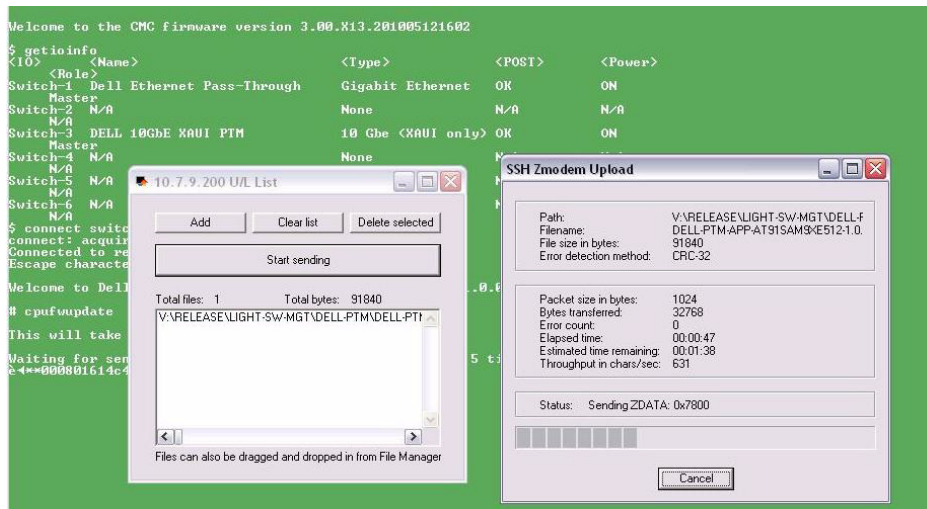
Welcome to the CMC firmware version 3.00.X13.201005121602

$ getioinfo
<IO> <Name> <Type> <POST> <Power>
<Role>
Switch-1 Dell Ethernet Pass-Through Gigabit Ethernet OK ON
Master
Switch-2 N/A None N/A N/A
N/A
Switch-3 DELL 10GbE XAUI PTM 10 Gbe (XAUI only) OK ON
Master
Switch-4 N/A None N
N/A
Switch-5 N/A N
N/A
Switch-6 N/A N
N/A
$ connect switc
connect: acquir
Connected to re
Escape characte

Welcome to Dell .0.0

# cpufwupdate

This will take

Waiting for sen 5 ti
è◄**000801614c4

10.7.9.200 U/L List

Add
Clear list
Delete selected

Start sending

Total files: 1 Total bytes: 91840

V:\RELEASE\LIGHT-SW-MGT\DELL-PTM\DELL-PTI

Files can also be dragged and dropped in from File Manager

SSH Zmodem Upload

Path: V:\RELEASE\LIGHT-SW-MGT\DELL-F
Filename: DELL-PTM-APP-AT91SAM9XE512-1.0.
File size in bytes: 91840
Error detection method: CRC-32

Packet size in bytes: 1024
Bytes transferred: 32768
Error count: 0
Elapsed time: 00:00:47
Estimated time remaining: 00:01:38
Throughput in chars/sec: 631

Status: Sending ZDATA: 0x7800

Cancel